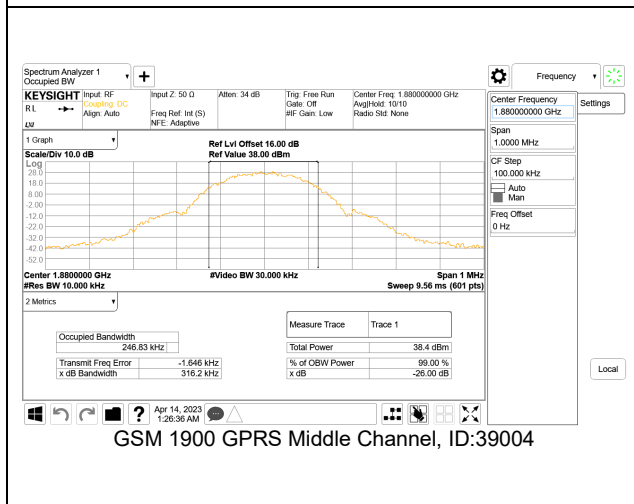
Spectrum Analyzer 1
Occupied BW

Frequency

KEYSIGHT Input: RF Input Z: 50 Ω Atten: 34 dB Trig: Free Run Center Freq: 1.880000000 GHz
RL Coupling: DC Gate: Off Avg|Hold: 10/10
LXI Align: Auto Freq Ref: Int (S) #IF Gain: Low Radio Std: None
NFE: Adaptive

1 Graph
Scale/Div 10.0 dB
Log
Ref Lvl Offset 16.00 dB
Ref Value 38.00 dBm

28.0
18.0
8.00
-2.00
-12.0
-22.0
-32.0
-42.0
-52.0

Center 1.8800000 GHz #Video BW 30.000 kHz Span 1 MHz
#Res BW 10.000 kHz Sweep 9.56 ms (601 pts)

2 Metrics

Occupied Bandwidth
246.83 kHz

| Transmit Freq Error | -1.646 kHz |
|---|---|
| x dB Bandwidth | 316.2 kHz |

| Measure Trace | Trace 1 |
|---|---|
| Total Power | 38.4 dBm |
| % of OBW Power | 99.00 % |
| x dB | -26.00 dB |

Center Frequency
1.880000000 GHz
Settings
Span
1.0000 MHz
CF Step
100.000 kHz
Auto
Man
Freq Offset
0 Hz

Local

Apr 14, 2023
1:26:36 AM

GSM 1900 GPRS Middle Channel, ID:39004